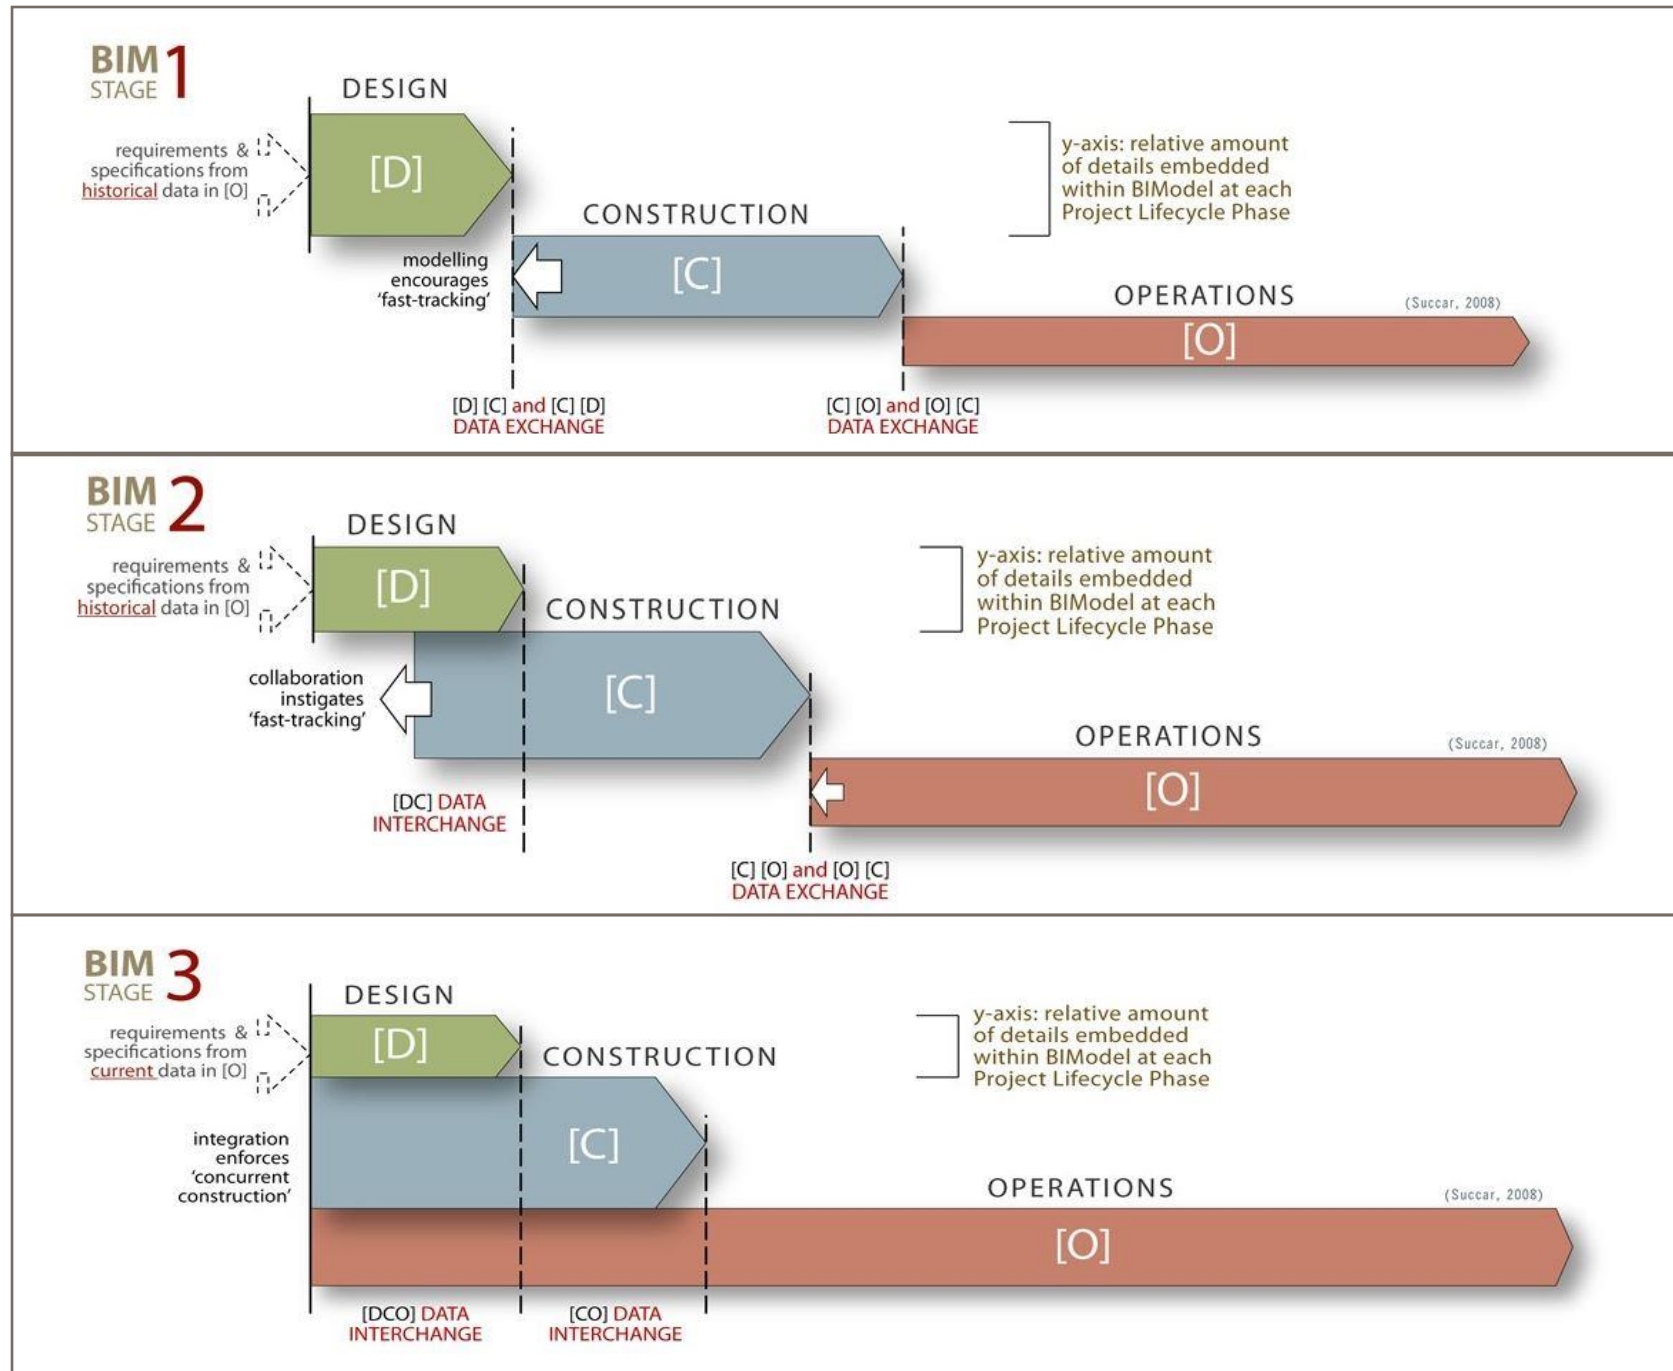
BIM STAGE 1

DESIGN

requirements & specifications from historical data in [O]

[D]

y-axis: relative amount of details embedded within BIModel at each Project Lifecycle Phase

CONSTRUCTION

modelling encourages 'fast-tracking'

[C]

OPERATIONS

(Succar, 2008)

[O]

[D] [C] and [C] [D] DATA EXCHANGE

[C] [O] and [O] [C] DATA EXCHANGE

BIM STAGE 2

DESIGN

requirements & specifications from historical data in [O]

[D]

y-axis: relative amount of details embedded within BIModel at each Project Lifecycle Phase

CONSTRUCTION

collaboration instigates 'fast-tracking'

[C]

OPERATIONS

(Succar, 2008)

[O]

[DC] DATA INTERCHANGE

[C] [O] and [O] [C] DATA EXCHANGE

BIM STAGE 3

DESIGN

requirements & specifications from current data in [O]

[D]

CONSTRUCTION

y-axis: relative amount of details embedded within BIModel at each Project Lifecycle Phase

integration enforces 'concurrent construction'

[C]

OPERATIONS

(Succar, 2008)

[O]

[DCO] DATA INTERCHANGE

[CO] DATA INTERCHANGE